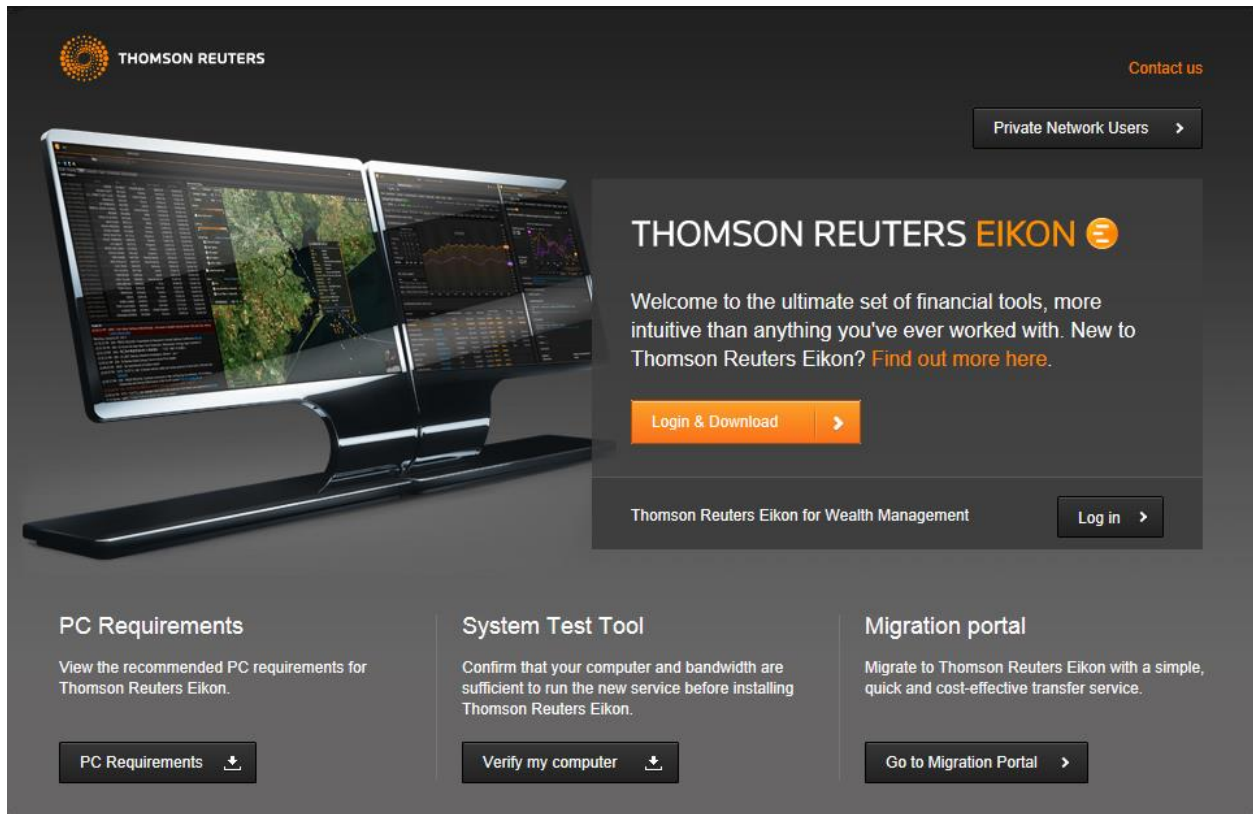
THOMSON REUTERS

Contact us

Private Network Users

THOMSON REUTERS EIKON

Welcome to the ultimate set of financial tools, more intuitive than anything you've ever worked with. New to Thomson Reuters Eikon? Find out more here.

Login & Download

Thomson Reuters Eikon for Wealth Management

Log in

PC Requirements

View the recommended PC requirements for Thomson Reuters Eikon.

PC Requirements

System Test Tool

Confirm that your computer and bandwidth are sufficient to run the new service before installing Thomson Reuters Eikon.

Verify my computer

Migration portal

Migrate to Thomson Reuters Eikon with a simple, quick and cost-effective transfer service.

Go to Migration Portal